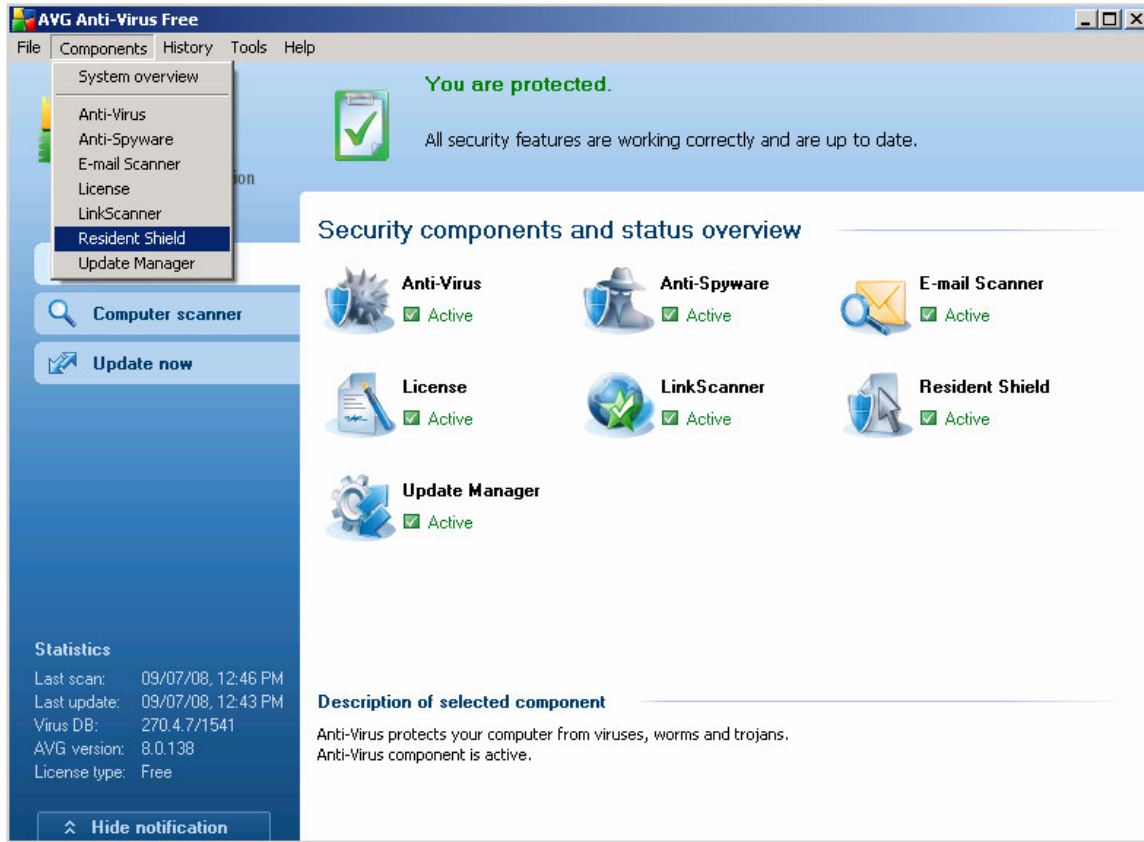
AVG Anti-Virus Free

File Components History Tools Help

System overview
Anti-Virus
Anti-Spyware
E-mail Scanner
License
LinkScanner
Resident Shield
Update Manager

ion

You are protected.

All security features are working correctly and are up to date.

Security components and status overview

Anti-Virus
Active

Anti-Spyware
Active

E-mail Scanner
Active

License
Active

LinkScanner
Active

Resident Shield
Active

Update Manager
Active

Computer scanner

Update now

Statistics
Last scan: 09/07/08, 12:46 PM
Last update: 09/07/08, 12:43 PM
Virus DB: 270.4.7/1541
AVG version: 8.0.138
License type: Free

Hide notification

Description of selected component

Anti-Virus protects your computer from viruses, worms and trojans.
Anti-Virus component is active.